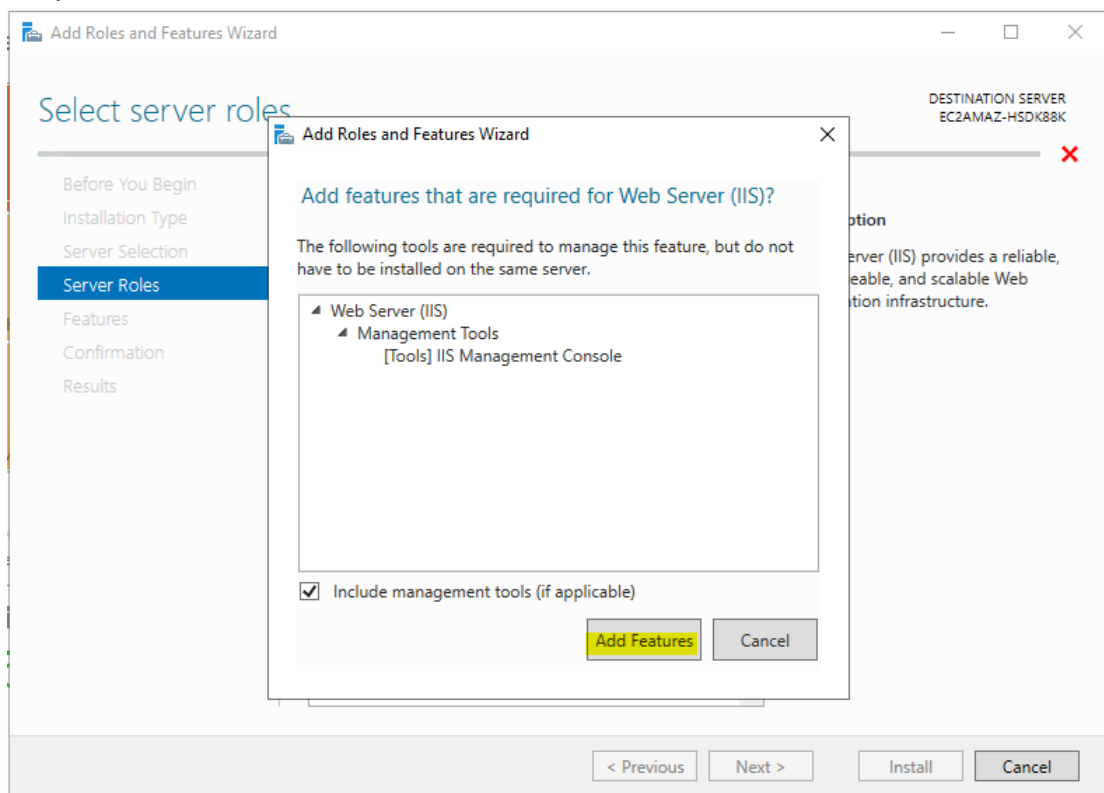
Add Roles and Features Wizard

Select server roles

DESTINATION SERVER
EC2AMAZ-HSDK88K

Before You Begin
Installation Type
Server Selection
Server Roles
Features
Confirmation
Results

ption

erver (IIS) provides a reliable, eable, and scalable Web tion infrastructure.

Add Roles and Features Wizard

Add features that are required for Web Server (IIS)?

The following tools are required to manage this feature, but do not have to be installed on the same server.

Web Server (IIS)
Management Tools
[Tools] IIS Management Console

Include management tools (if applicable)

Add Features
Cancel

< Previous
Next >
Install
Cancel